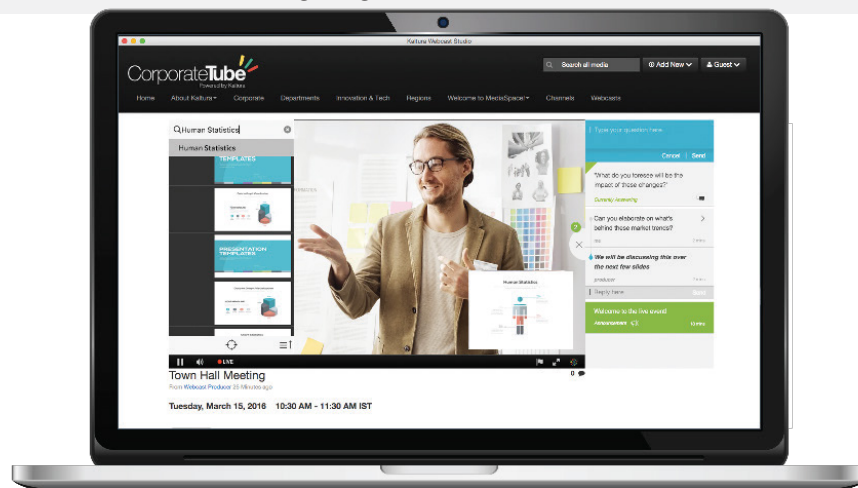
Kaltura Webcast Studio

CorporateTube
Powered by Kaltura

Search all media

Add New

Guest

Home About Kaltura Corporate Departments Innovation & Tech Regions Welcome to MediaSpace Channels Webcasts

Human Statistics

Human Statistics

TEMPLATES

PRESENTATION TEMPLATES

Human Statistics

LIVE

Type your question here

Cancel Send

"What do you foresee will be the impact of these changes?"

Currently Answering

Can you elaborate on what's behind these market trends?

We will be discussing this over the next few slides

Reply here

Send

Welcome to the live event!

Town Hall Meeting

0

From Webcast Producer 26 Minutes ago

Tuesday, March 15, 2016 10:30 AM - 11:30 AM IST